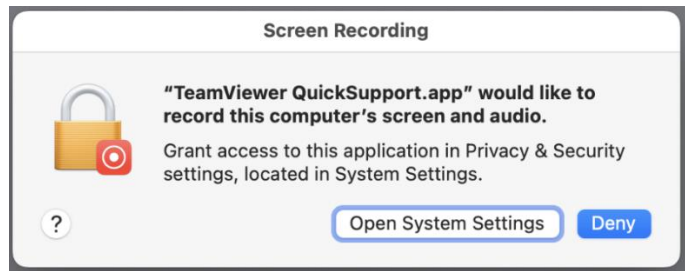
Screen Recording

"TeamViewer QuickSupport.app" would like to record this computer's screen and audio.

Grant access to this application in Privacy & Security settings, located in System Settings.

?

Open System Settings

Deny